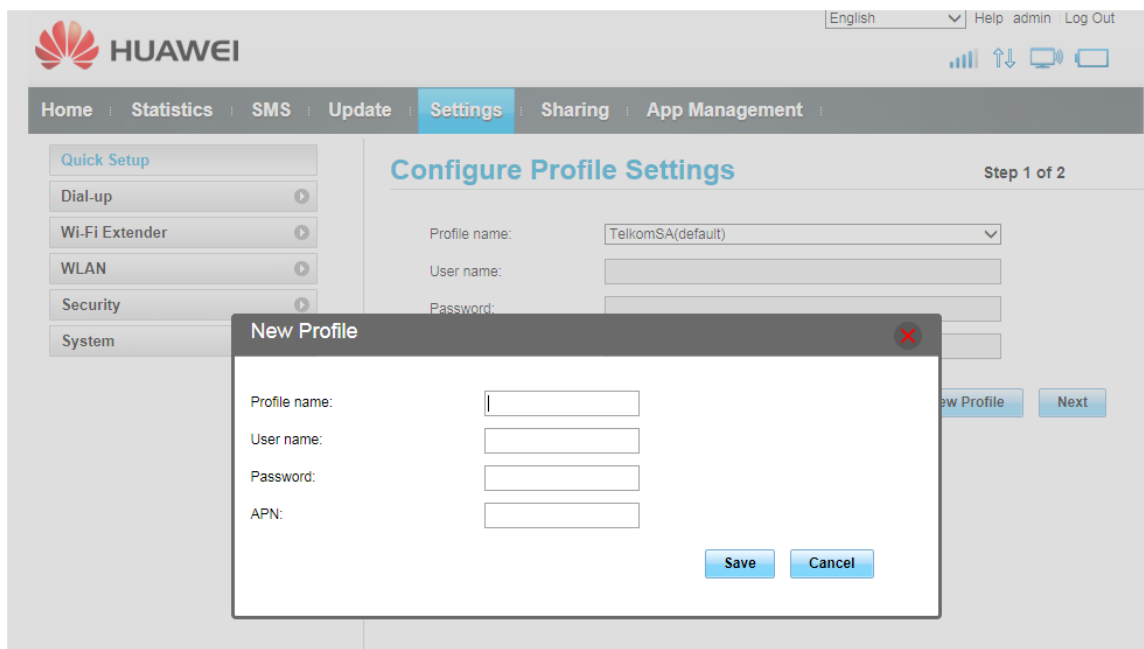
English
Help admin Log Out

HUAWEI

Home | Statistics | SMS | Update | Settings | Sharing | App Management

Quick Setup
Dial-up
Wi-Fi Extender
WLAN
Security
System

Configure Profile Settings
Step 1 of 2

Profile name: TelkomSA(default)
User name:
Password:

ew Profile
Next

New Profile

Profile name:
User name:
Password:
APN:

Save
Cancel